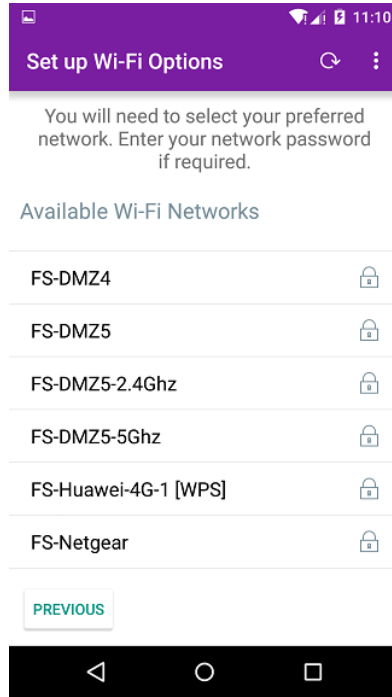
11:10

Set up Wi-Fi Options

You will need to select your preferred network. Enter your network password if required.

Available Wi-Fi Networks

FS-DMZ4

FS-DMZ5

FS-DMZ5-2.4Ghz

FS-DMZ5-5Ghz

FS-Huawei-4G-1 [WPS]

FS-Netgear

PREVIOUS